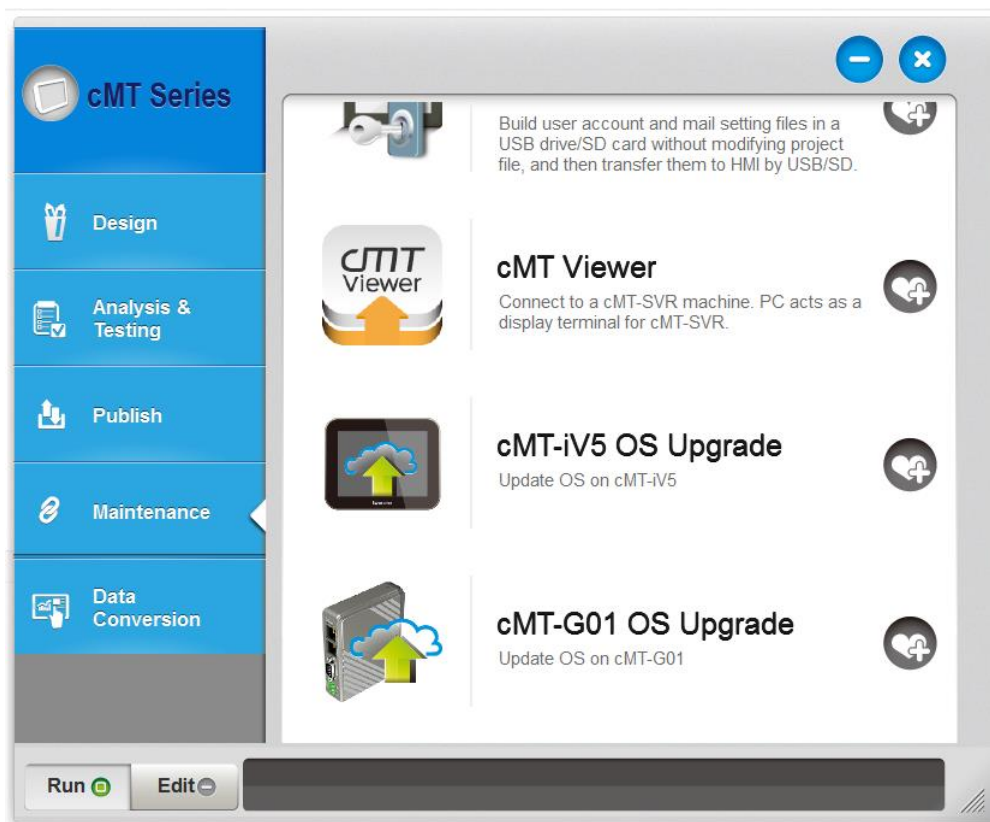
cMT Series

Design

Analysis & Testing

Publish

Maintenance

Data Conversion

Build user account and mail setting files in a USB drive/SD card without modifying project file, and then transfer them to HMI by USB/SD.

cMT Viewer

cMT Viewer

Connect to a cMT-SVR machine. PC acts as a display terminal for cMT-SVR.

cMT-iV5 OS Upgrade

Update OS on cMT-iV5

cMT-G01 OS Upgrade

Update OS on cMT-G01

Run

Edit